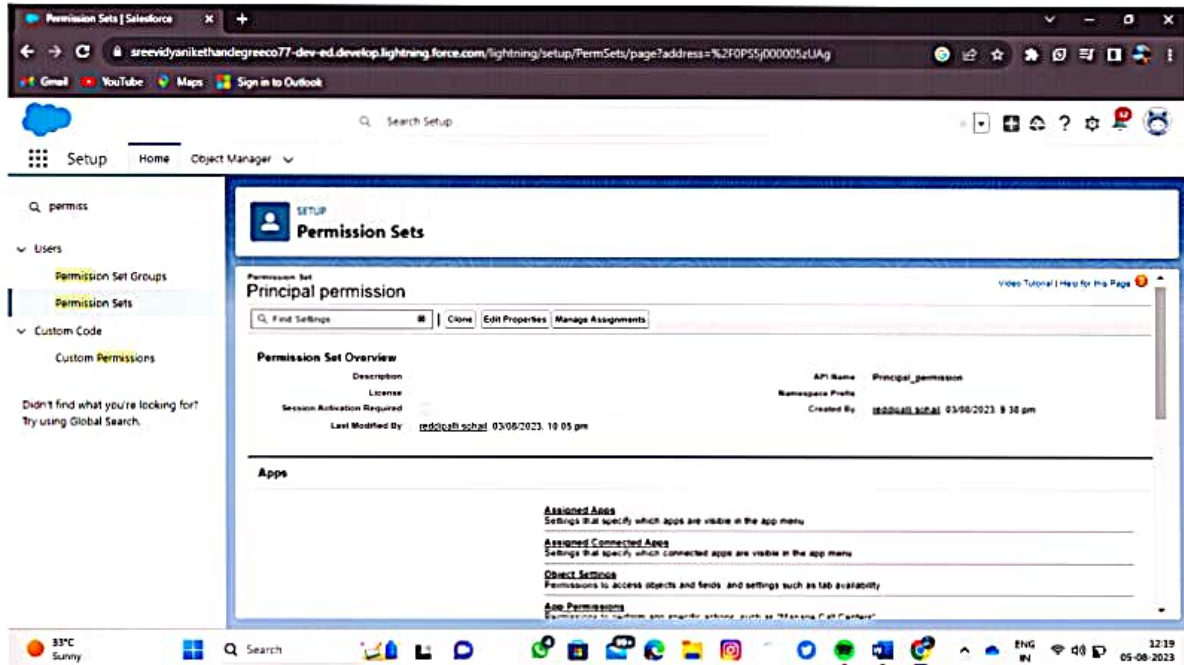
Permission Sets | Salesforce

sreevidyanikethandegreeco77-dev-ed.develop.lightning.force.com/lightning/setup/PermSets/page?address=%2F0PS5j000005zUAg

Gmail YouTube Maps Sign in to Outlook

Search Setup

Setup Home Object Manager

permiss

Users

Permission Set Groups

Permission Sets

Custom Code

Custom Permissions

Didn't find what you're looking for? Try using Global Search.

SETUP
Permission Sets

Permission Set
Principal permission

Video Tutorial | Help for this Page

Find Settings

Clone Edit Properties Manage Assignments

Permission Set Overview

Description
License
Session Activation Required
Last Modified By reddipalli sohail 03/08/2023, 10:05 pm

API Name Principal_permission
Namespace Prefix
Created By reddipalli sohail 03/08/2023, 9:38 pm

Apps

Assigned Apps
Settings that specify which apps are visible in the app menu

Assigned Connected Apps
Settings that specify which connected apps are visible in the app menu

Object Settings
Permissions to access objects and fields, and settings such as tab availability

App Permissions
Permissions to perform app-specific actions, such as "Manage Call Centers"

33°C
Sunny

Search

ENG IN

12:19
05-08-2023